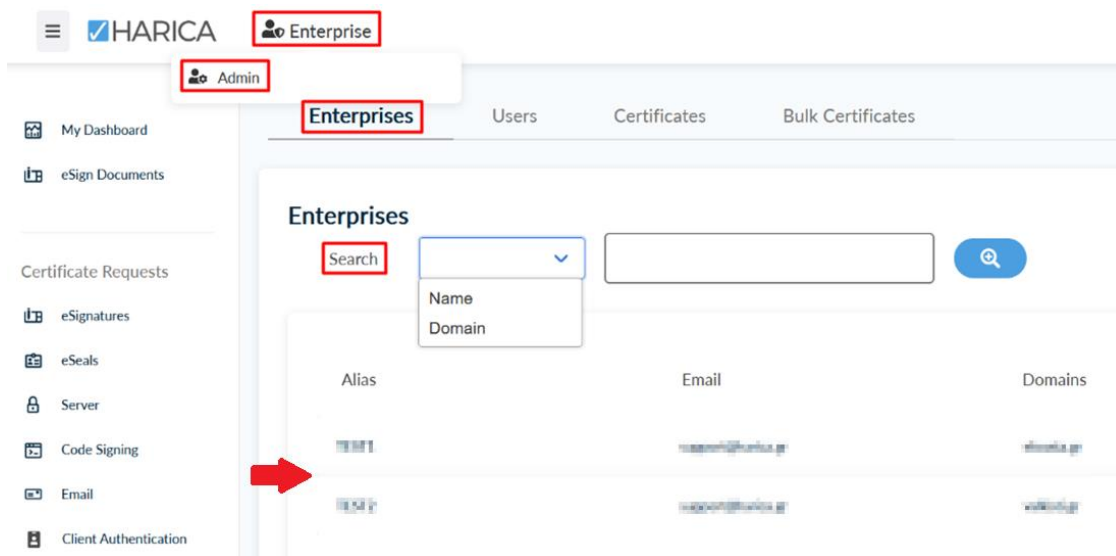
HARICA Enterprise

Admin

My Dashboard

eSign Documents

Certificate Requests

eSignatures

eSeals

Server

Code Signing

Email

Client Authentication

Enterprises Users Certificates Bulk Certificates

Enterprises

Search

Name
Domain

| Alias | Email | Domains |
|---|---|---|
| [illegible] | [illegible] | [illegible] |
| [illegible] | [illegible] | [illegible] |